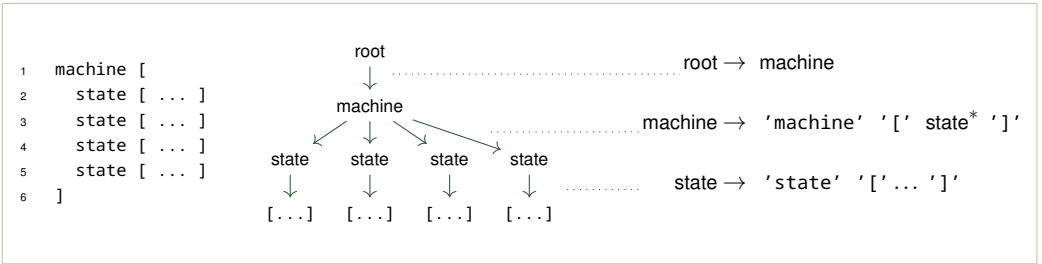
1 machine [
2 state [ ... ]
3 state [ ... ]
4 state [ ... ]
5 state [ ... ]
6 ]

root
machine
state state state state
[...] [...] [...] [...]

root $\rightarrow$ machine

machine $\rightarrow$ 'machine' '[' state$^*$ ']'

state $\rightarrow$ 'state' '[' ... ']'